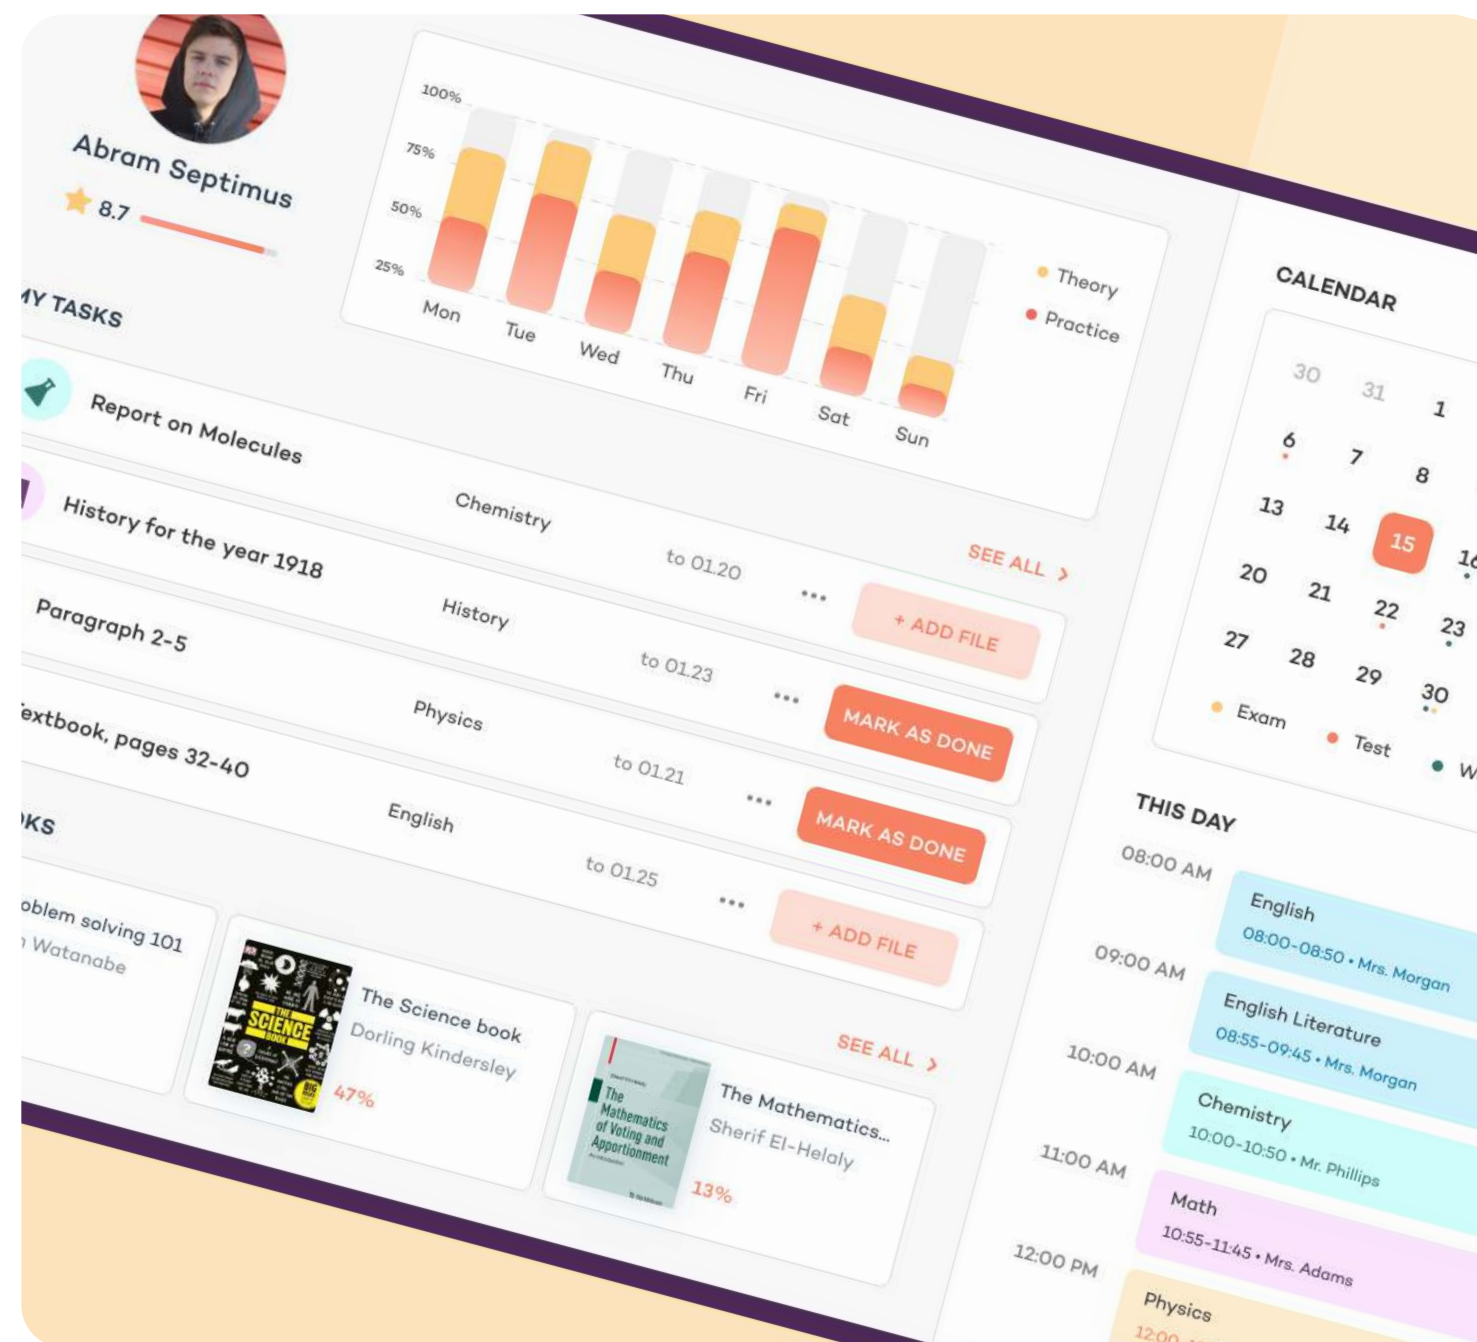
Abram Septimus

8.7

100%
75%
50%
25%

Mon
Tue
Wed
Thu
Fri
Sat
Sun

Theory
Practice

MY TASKS

SEE ALL >

Report on Molecules | Chemistry | to 01.20 | ••• | + ADD FILE
History for the year 1918 | History | to 01.23 | ••• | MARK AS DONE
Paragraph 2-5 | Physics | to 01.21 | ••• | MARK AS DONE
extbook, pages 32-40 | English | to 01.25 | ••• | + ADD FILE

OKS

SEE ALL >

oblem solving 101
Watanabe

THE SCIENCE BOOK
The Science book
Dorling Kindersley
47%

The Mathematics of Voting and Apportionment
The Mathematics...
Sherif El-Helaly
13%

CALENDAR

30 31 1
6 7 8
13 14 15 16
20 21 22 23
27 28 29 30

Exam
Test
W

THIS DAY

08:00 AM
English
08:00-08:50 • Mrs. Morgan
09:00 AM
English Literature
08:55-09:45 • Mrs. Morgan
10:00 AM
Chemistry
10:00-10:50 • Mr. Phillips
11:00 AM
Math
10:55-11:45 • Mrs. Adams
12:00 PM
Physics
12:00 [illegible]